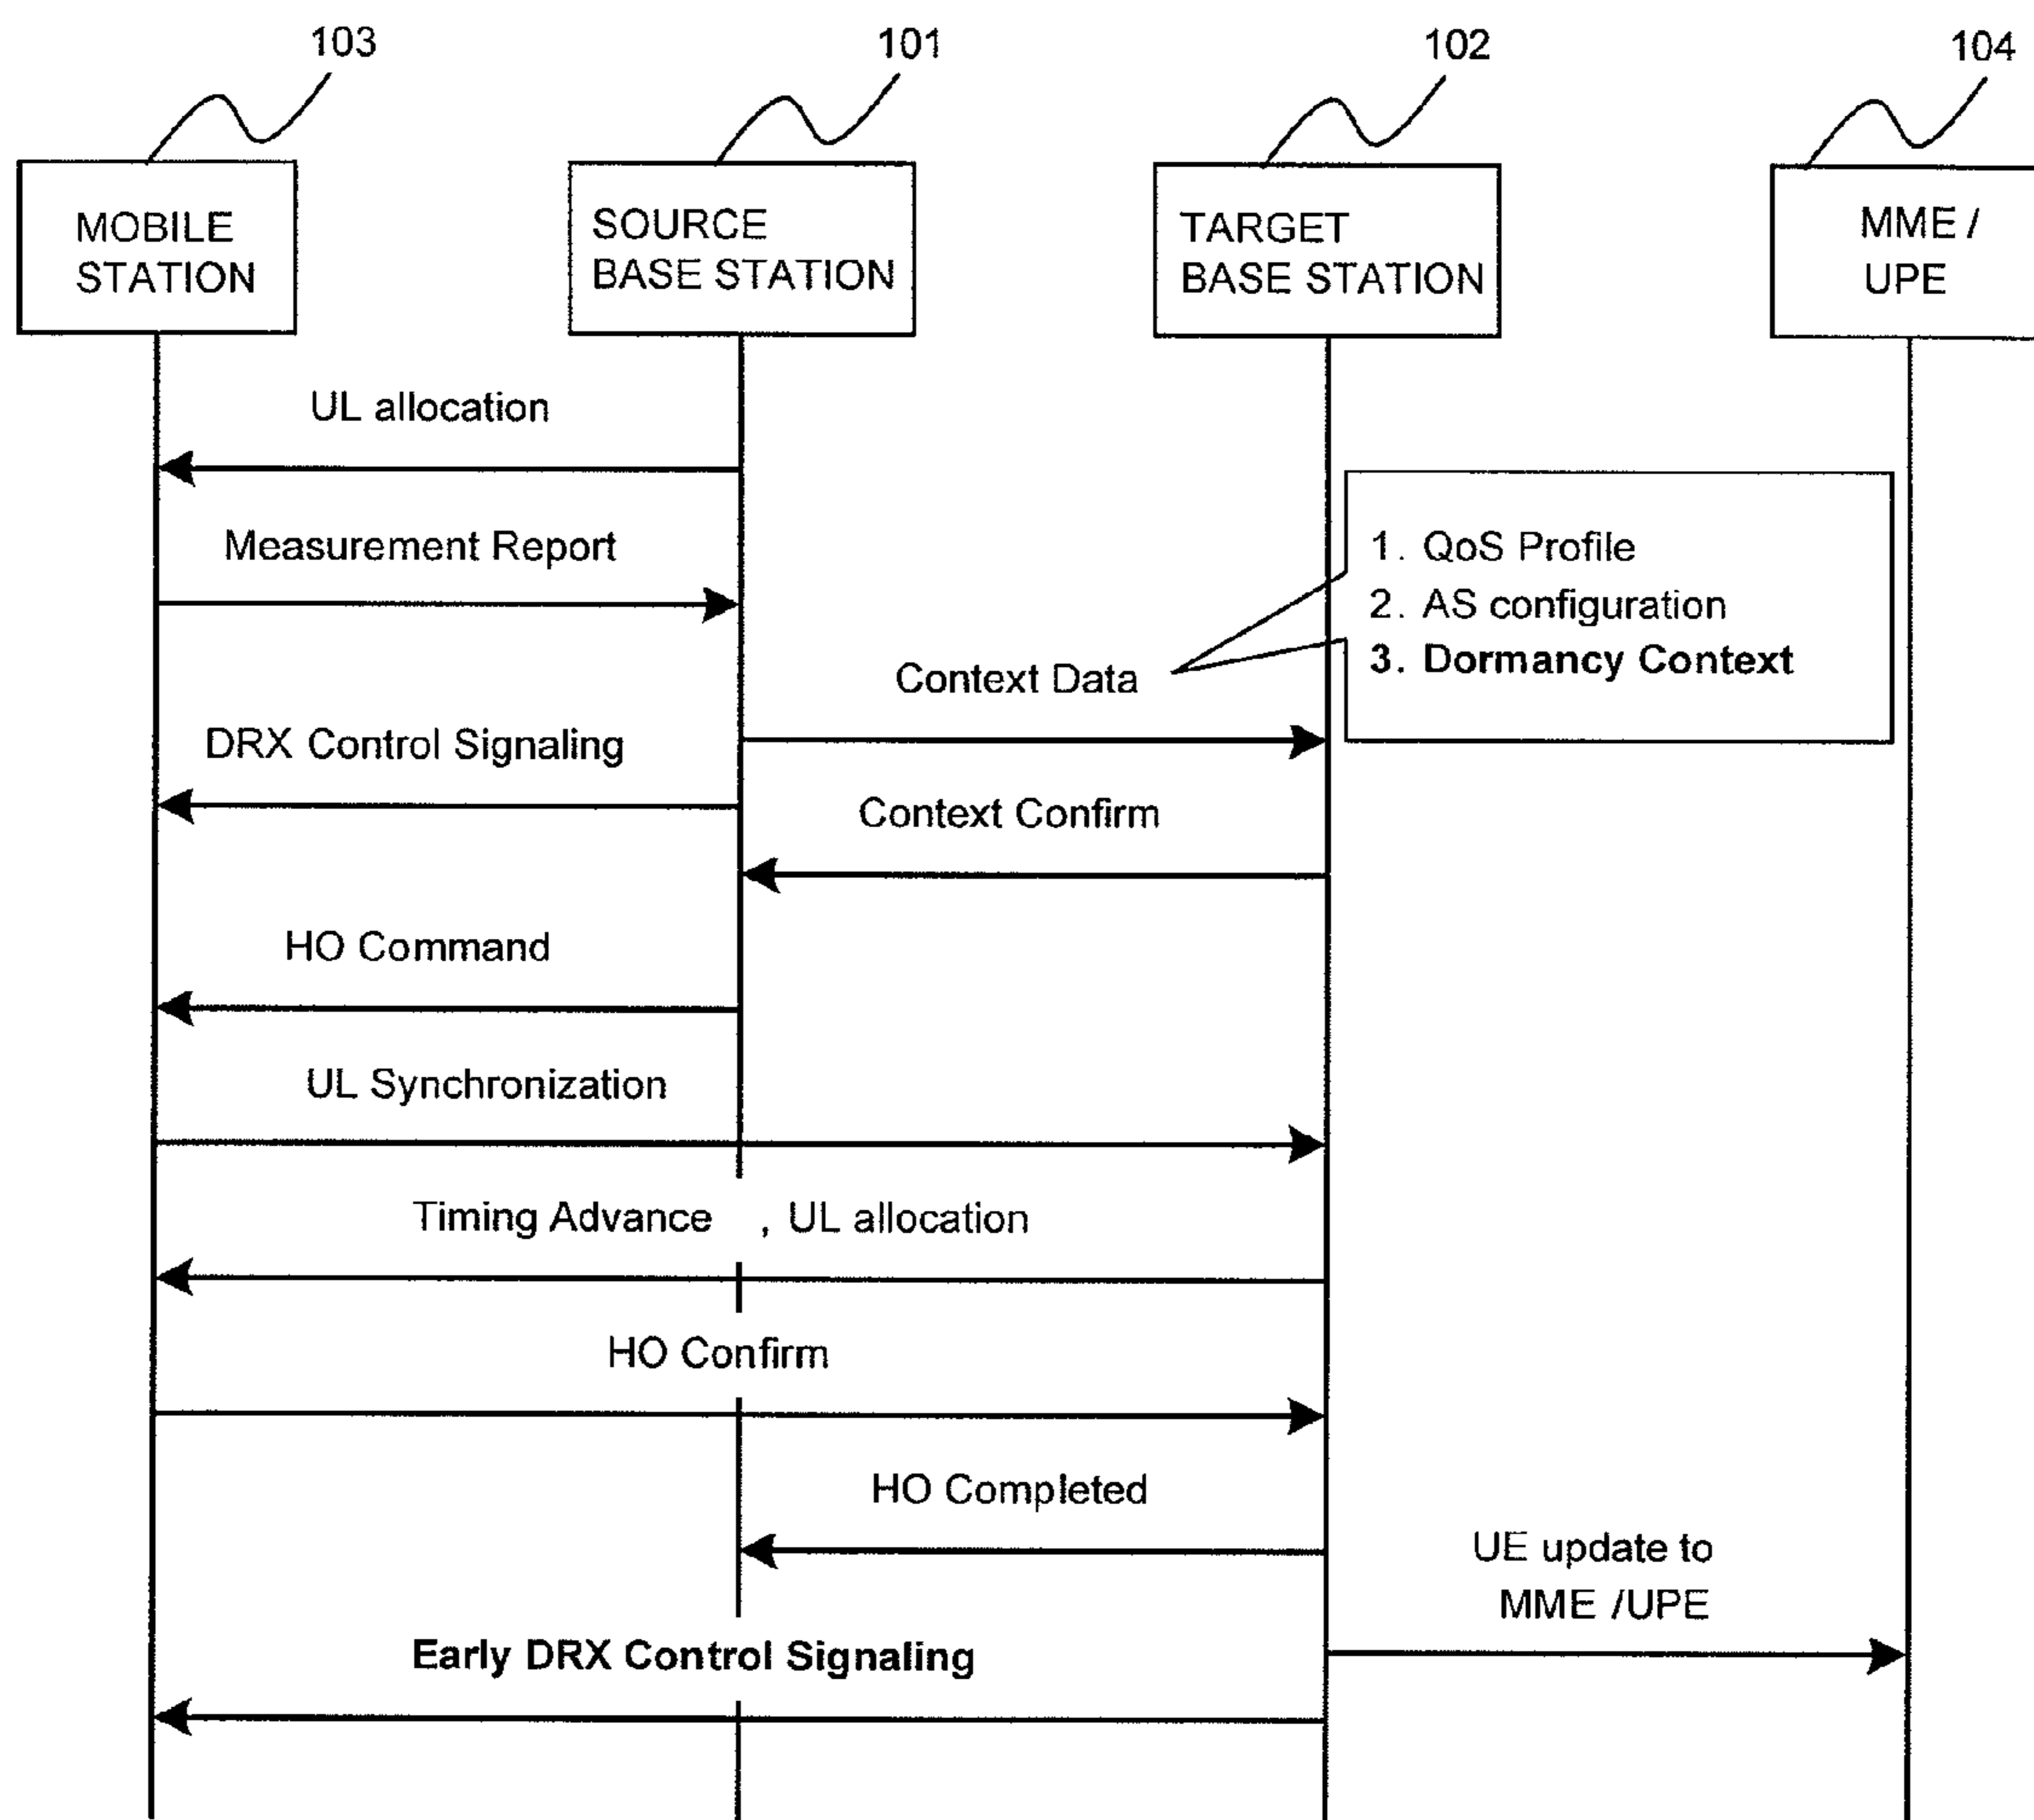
103
101
102
104

MOBILE STATION

SOURCE BASE STATION

TARGET BASE STATION

MME / UPE

UL allocation

Measurement Report

1. QoS Profile
2. AS configuration
3. Dormancy Context

Context Data

DRX Control Signaling

Context Confirm

HO Command

UL Synchronization

Timing Advance , UL allocation

HO Confirm

HO Completed

UE update to MME /UPE

Early DRX Control Signaling